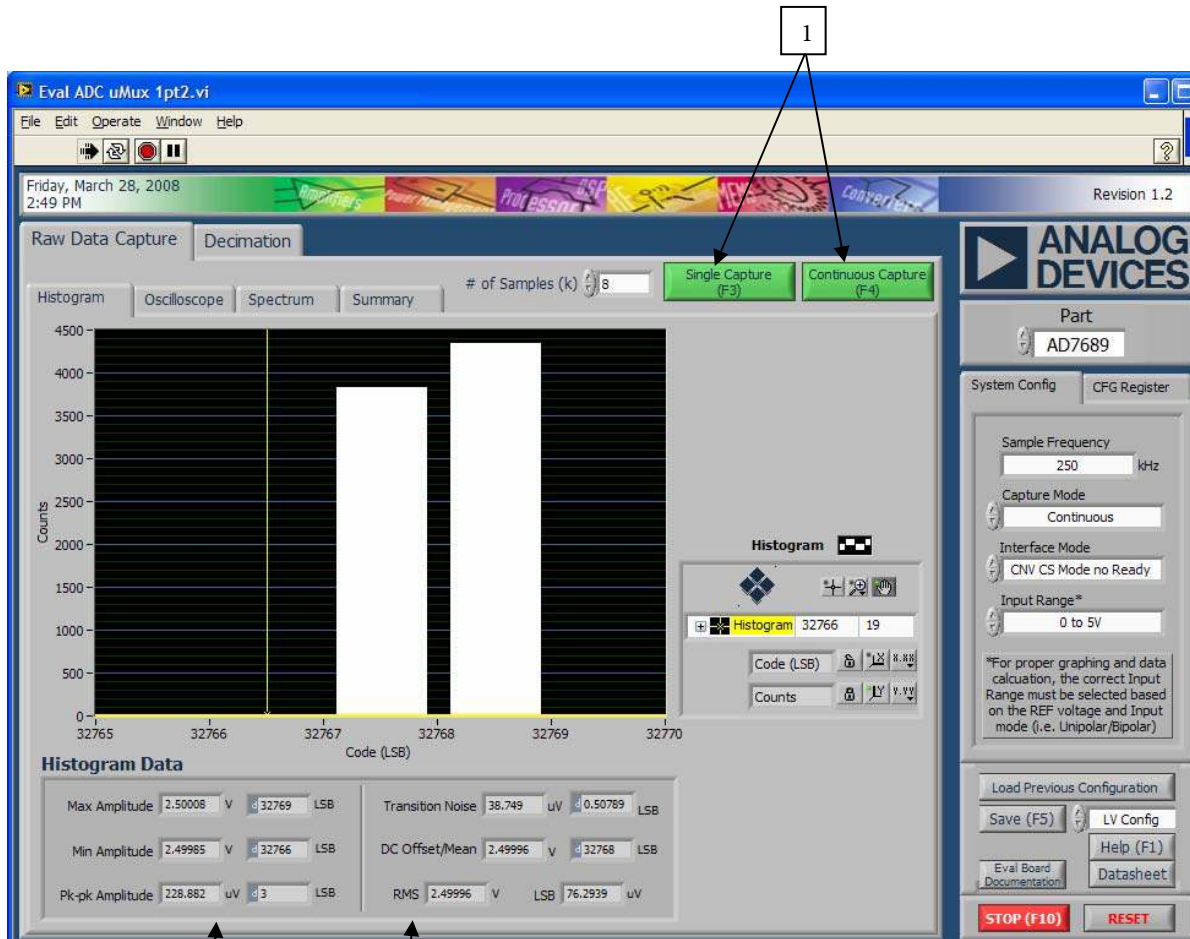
1

Eval ADC uMux 1pt2.vi

File Edit Operate Window Help

Friday, March 28, 2008
2:49 PM

Amplifiers Power Management Processors DSP Converters

Revision 1.2

Raw Data Capture | Decimation

ANALOG DEVICES

Histogram | Oscilloscope | Spectrum | Summary

# of Samples (k) 8

Single Capture (F3)

Continuous Capture (F4)

Part
AD7689

System Config | CFG Register

4500
4000
3500
3000
2500
2000
1500
1000
500
0

Counts

32765 32766 32767 32768 32769 32770
Code (LSB)

Histogram

Histogram 32766 19

Code (LSB)

Counts

Sample Frequency
250 kHz

Capture Mode
Continuous

Interface Mode
CNV CS Mode no Ready

Input Range*
0 to 5V

*For proper graphing and data calcuation, the correct Input Range must be selected based on the REF voltage and Input mode (i.e. Unipolar/Bipolar)

Histogram Data

Max Amplitude 2.50008 V 32769 LSB

Min Amplitude 2.49985 V 32766 LSB

Pk-pk Amplitude 228.882 uV 3 LSB

Transition Noise 38.749 uV 0.50789 LSB

DC Offset/Mean 2.49996 V 32768 LSB

RMS 2.49996 V LSB 76.2939 uV

Load Previous Configuration

Save (F5) LV Config

Help (F1)

Eval Board Documentation

Datasheet

STOP (F10)

RESET